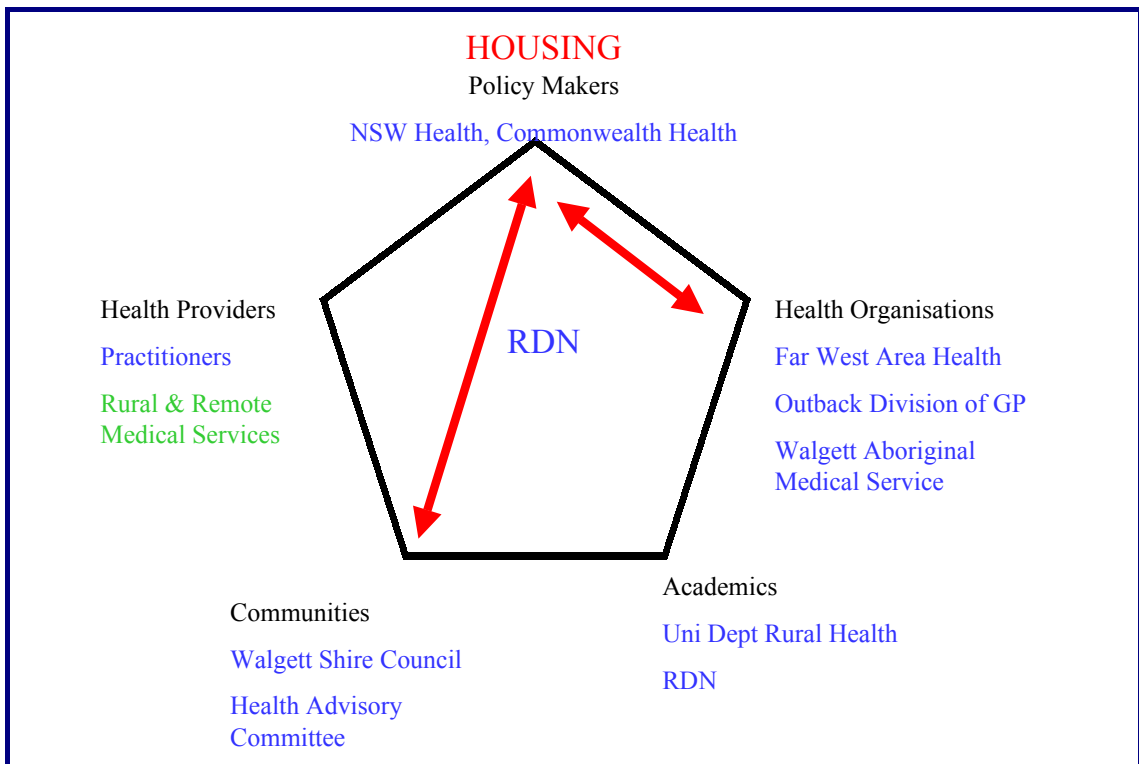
HOUSING

Policy Makers

NSW Health, Commonwealth Health

Health Providers

Practitioners

Rural & Remote Medical Services

RDN

Health Organisations

Far West Area Health

Outback Division of GP

Walgett Aboriginal Medical Service

Academics

Uni Dept Rural Health

RDN

Communities

Walgett Shire Council

Health Advisory Committee